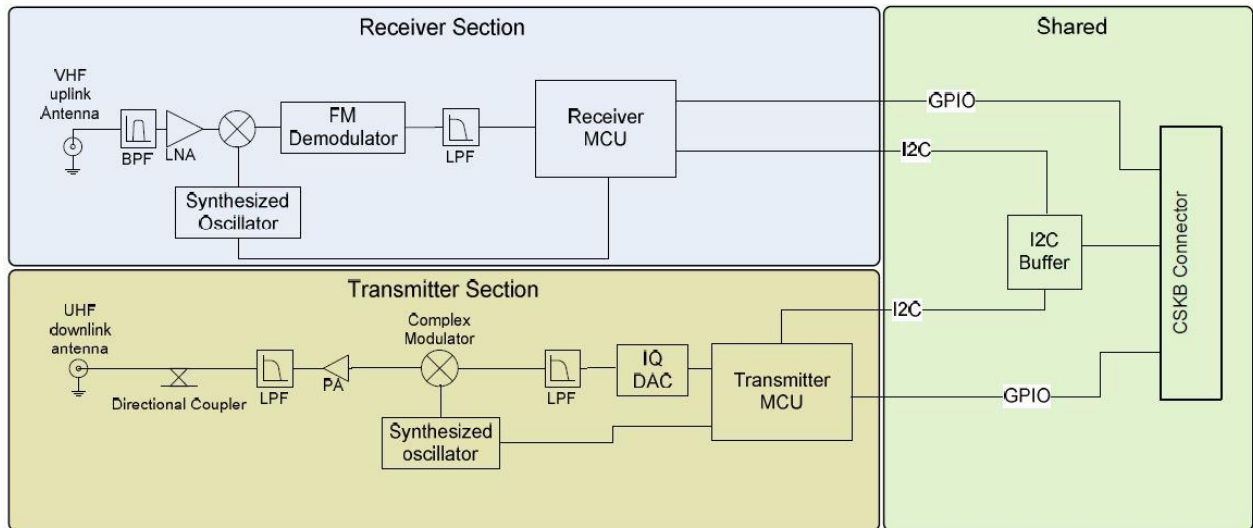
Receiver Section

VHF uplink Antenna

BPF

LNA

FM Demodulator

LPF

Receiver MCU

Synthesized Oscillator

Shared

GPIO

I2C

I2C Buffer

CSKB Connector

Transmitter Section

UHF downlink antenna

Directional Coupler

LPF

PA

Complex Modulator

LPF

IQ DAC

Transmitter MCU

Synthesized oscillator

I2C

GPIO